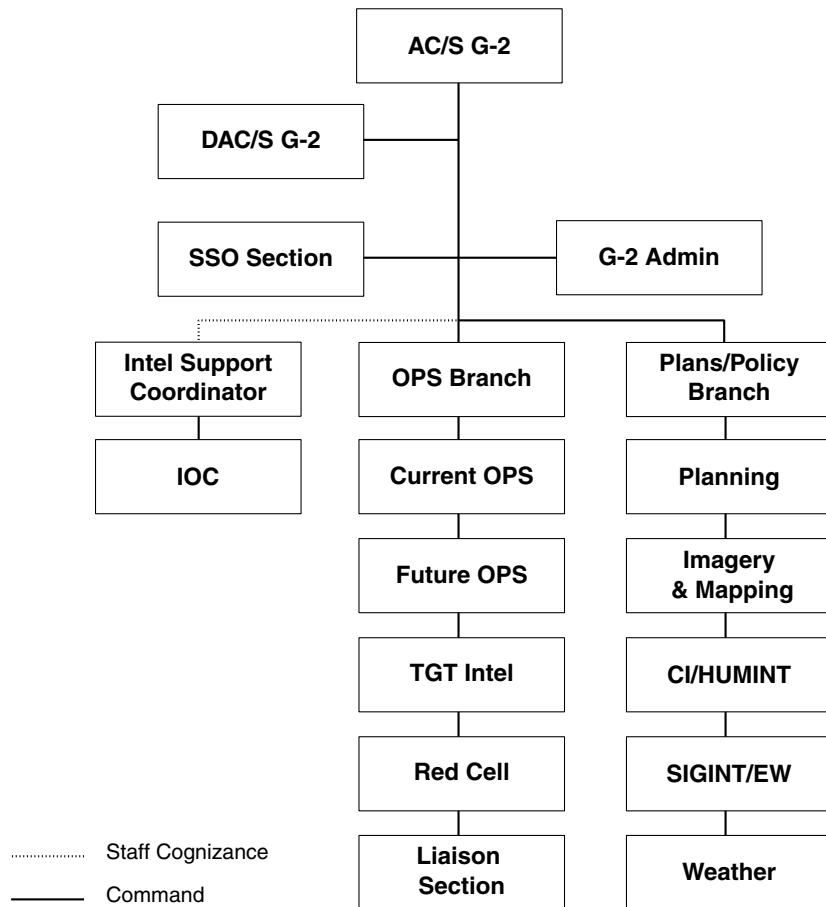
AC/S G-2

DAC/S G-2

SSO Section

G-2 Admin

Intel Support Coordinator

IOC

OPS Branch

Current OPS

Future OPS

TGT Intel

Red Cell

Liaison Section

Plans/Policy Branch

Planning

Imagery & Mapping

CI/HUMINT

SIGINT/EW

Weather

Staff Cognizance

Command